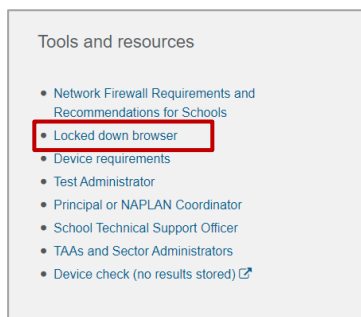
Tools and resources

- Network Firewall Requirements and Recommendations for Schools
- Locked down browser
- Device requirements
- Test Administrator
- Principal or NAPLAN Coordinator
- School Technical Support Officer
- TAAs and Sector Administrators
- Device check (no results stored)